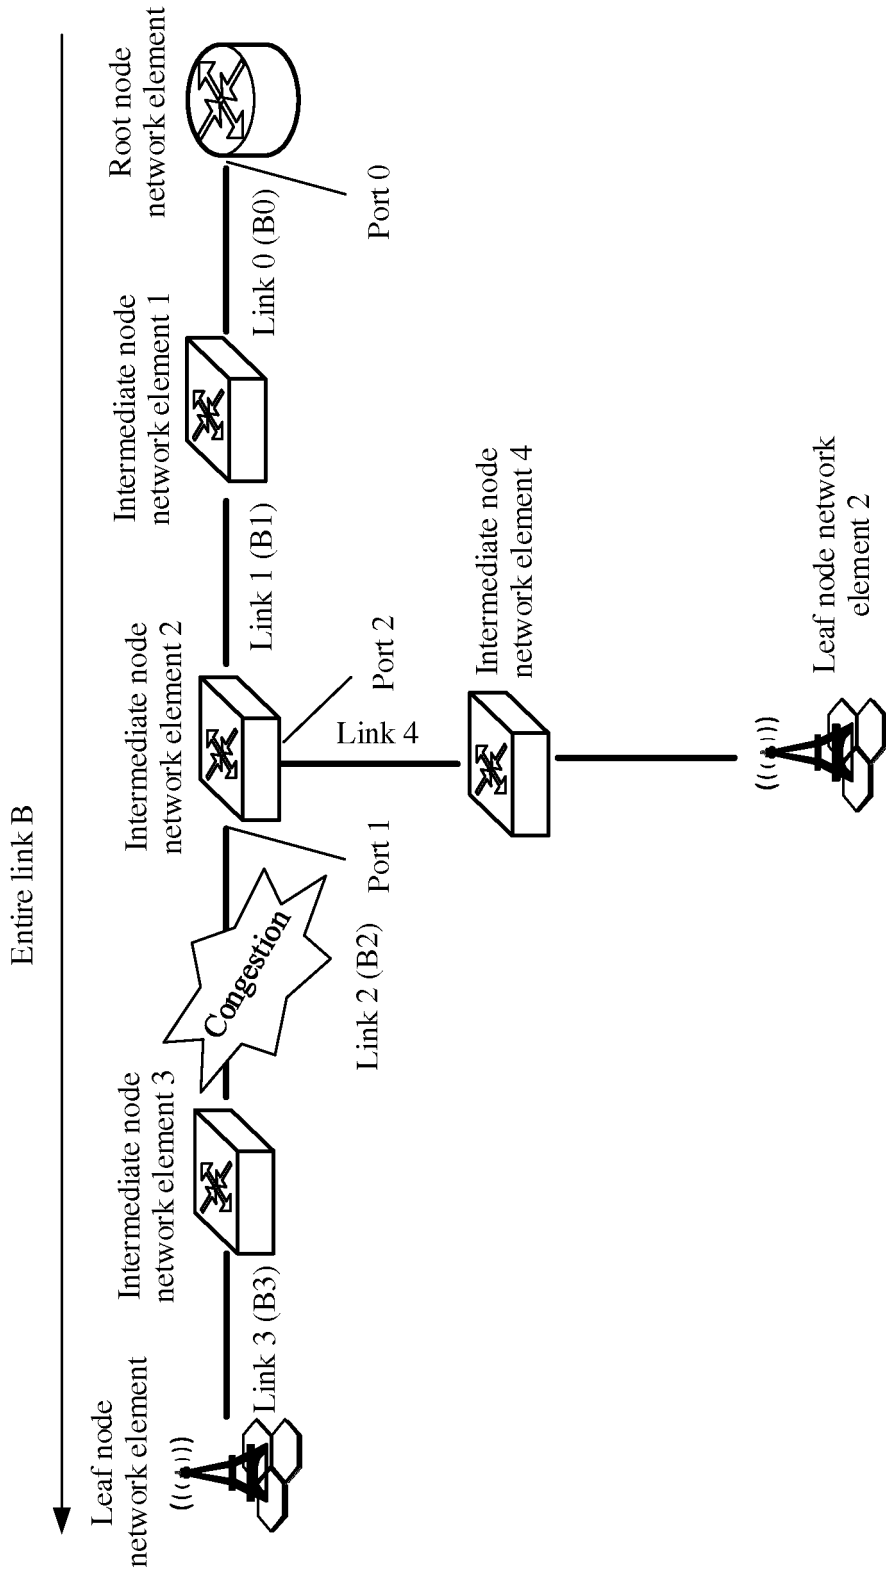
Entire link B

Root node network element

Port 0

Link 0 (B0)

Intermediate node network element 1

Link 1 (B1)

Port 2

Intermediate node network element 2

Link 4

Intermediate node network element 4

Leaf node network element 2

Port 1

Congestion

Link 2 (B2)

Intermediate node network element 3

Link 3 (B3)

Leaf node network element